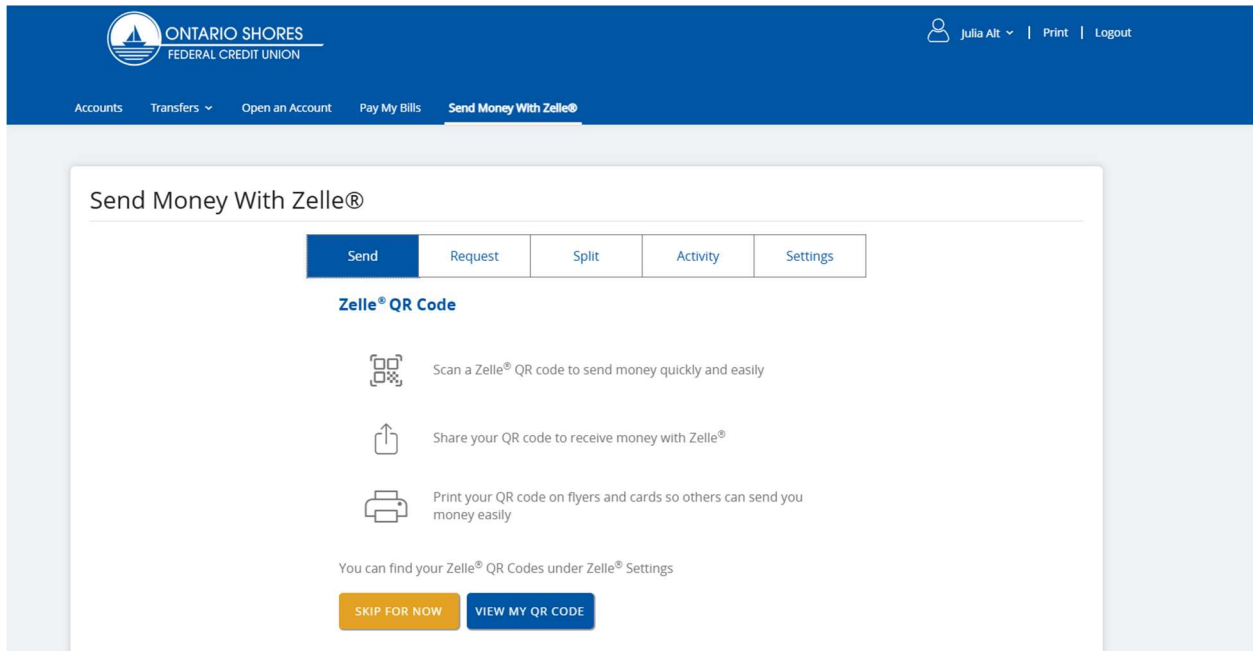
ONTARIO SHORES
FEDERAL CREDIT UNION

Julia Alt | Print | Logout

Accounts Transfers Open an Account Pay My Bills Send Money With Zelle®

Send Money With Zelle®

| Send | Request | Split | Activity | Settings |
|---|---|---|---|---|

Zelle® QR Code

Scan a Zelle® QR code to send money quickly and easily

Share your QR code to receive money with Zelle®

Print your QR code on flyers and cards so others can send you money easily

You can find your Zelle® QR Codes under Zelle® Settings

SKIP FOR NOW VIEW MY QR CODE